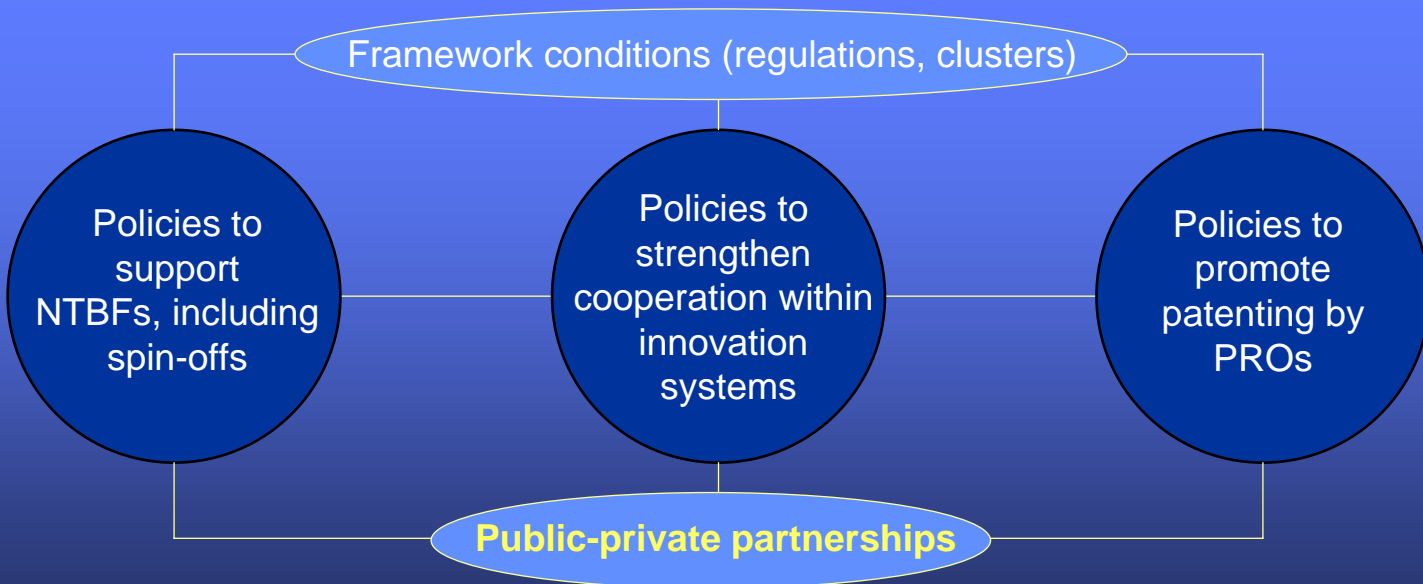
Framework conditions (regulations, clusters)

Policies to support NTBFs, including spin-offs

Policies to strengthen cooperation within innovation systems

Policies to promote patenting by PROs

Public-private partnerships